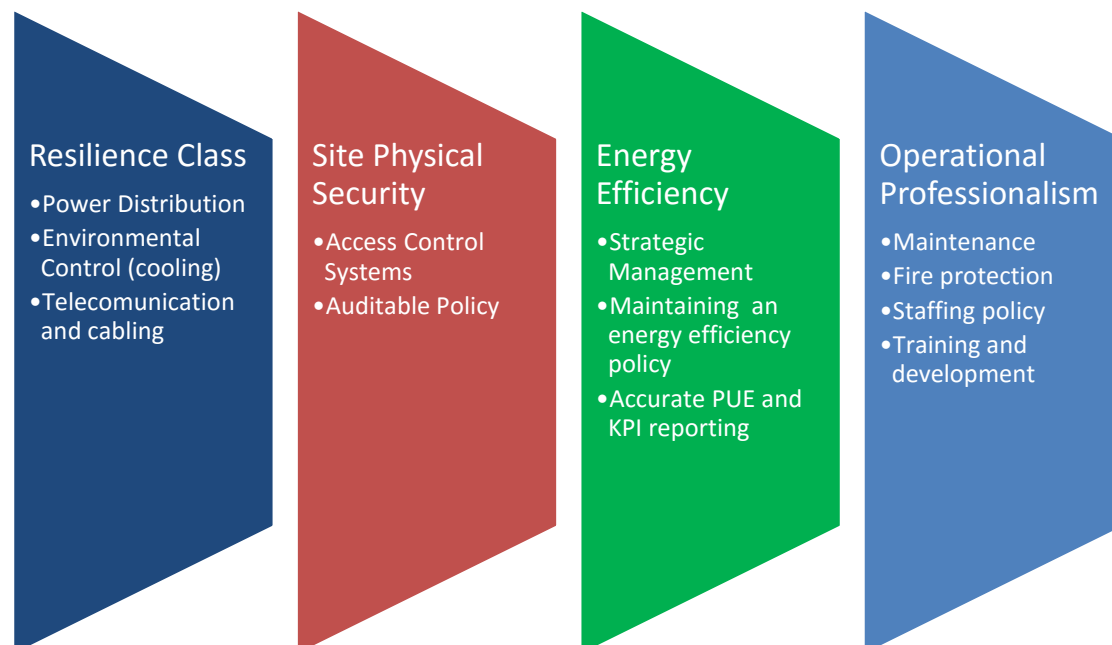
Resilience Class

•Power Distribution
•Environmental Control (cooling)
•Telecomunication and cabling

Site Physical Security

•Access Control Systems
•Auditable Policy

Energy Efficiency

•Strategic Management
•Maintaining an energy efficiency policy
•Accurate PUE and KPI reporting

Operational Professionalism

•Maintenance
•Fire protection
•Staffing policy
•Training and development